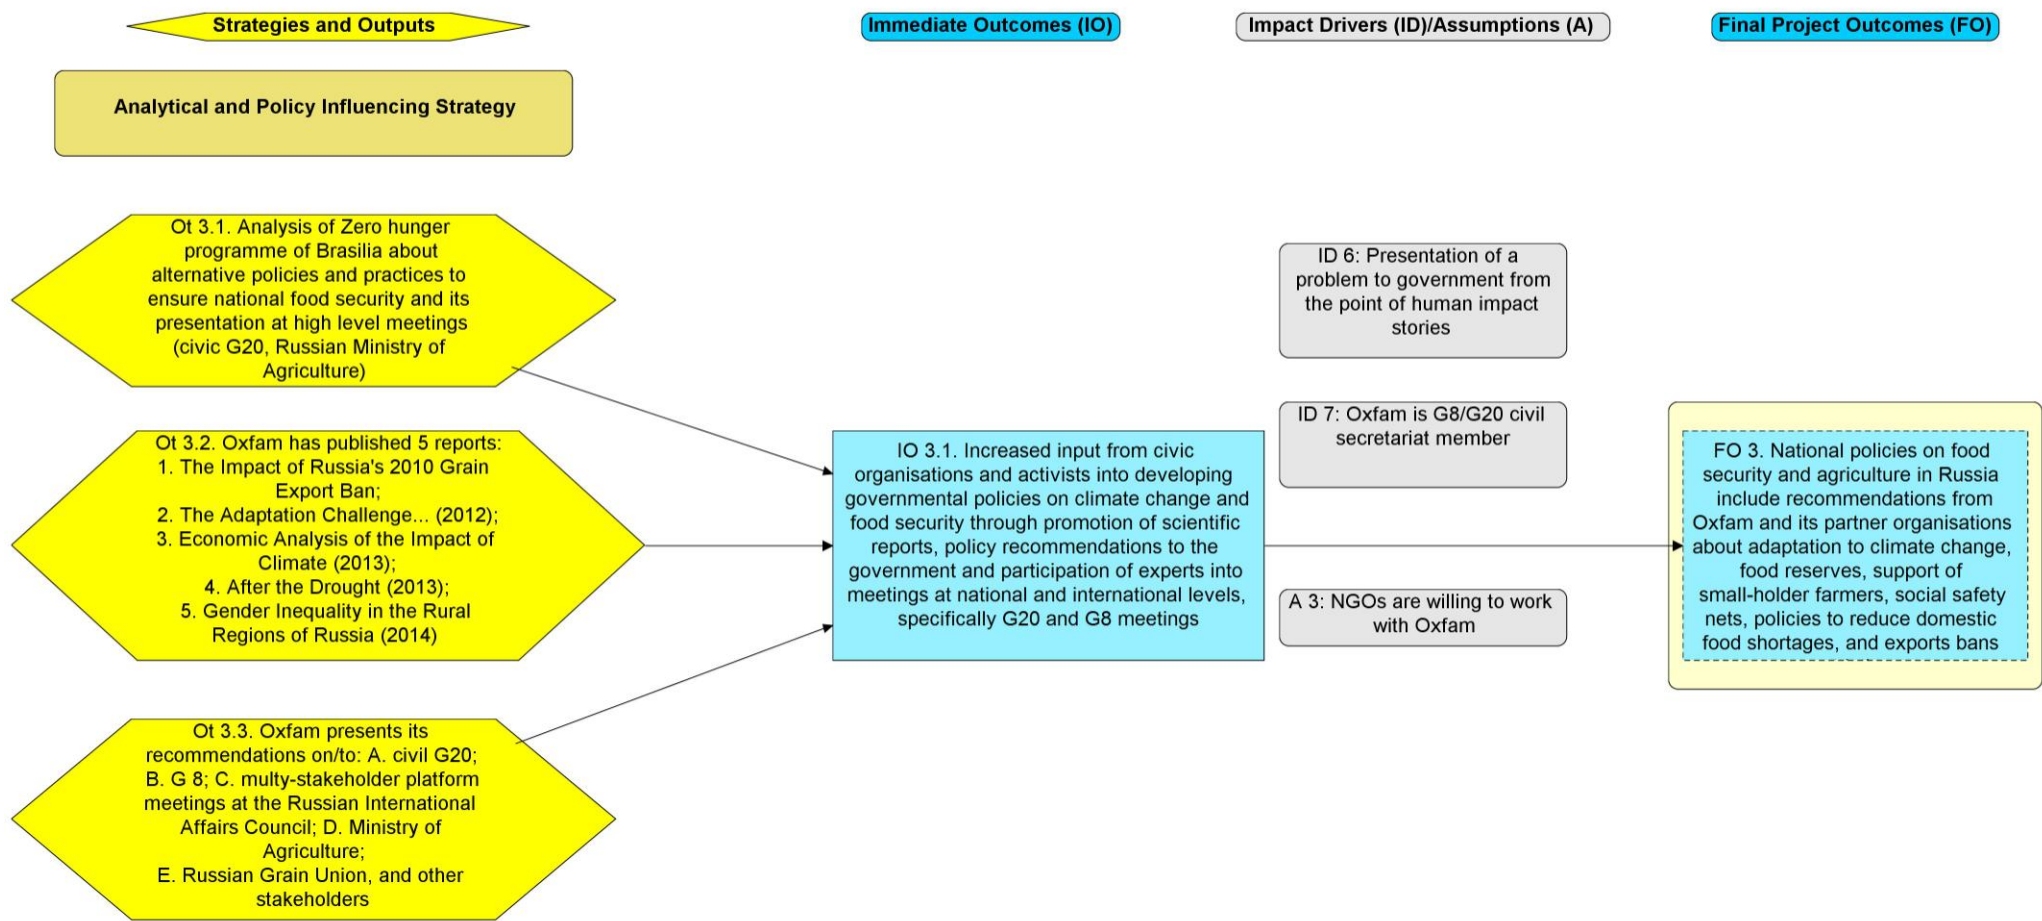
Strategies and Outputs

Immediate Outcomes (IO)

Impact Drivers (ID)/Assumptions (A)

Final Project Outcomes (FO)

Analytical and Policy Influencing Strategy

Ot 3.1. Analysis of Zero hunger programme of Brasilia about alternative policies and practices to ensure national food security and its presentation at high level meetings (civic G20, Russian Ministry of Agriculture)

Ot 3.2. Oxfam has published 5 reports:
1. The Impact of Russia's 2010 Grain Export Ban;
2. The Adaptation Challenge... (2012);
3. Economic Analysis of the Impact of Climate (2013);
4. After the Drought (2013);
5. Gender Inequality in the Rural Regions of Russia (2014)

Ot 3.3. Oxfam presents its recommendations on/to: A. civil G20; B. G 8; C. multy-stakeholder platform meetings at the Russian International Affairs Council; D. Ministry of Agriculture;
E. Russian Grain Union, and other stakeholders

IO 3.1. Increased input from civic organisations and activists into developing governmental policies on climate change and food security through promotion of scientific reports, policy recommendations to the government and participation of experts into meetings at national and international levels, specifically G20 and G8 meetings

ID 6: Presentation of a problem to government from the point of human impact stories

ID 7: Oxfam is G8/G20 civil secretariat member

A 3: NGOs are willing to work with Oxfam

FO 3. National policies on food security and agriculture in Russia include recommendations from Oxfam and its partner organisations about adaptation to climate change, food reserves, support of small-holder farmers, social safety nets, policies to reduce domestic food shortages, and exports bans